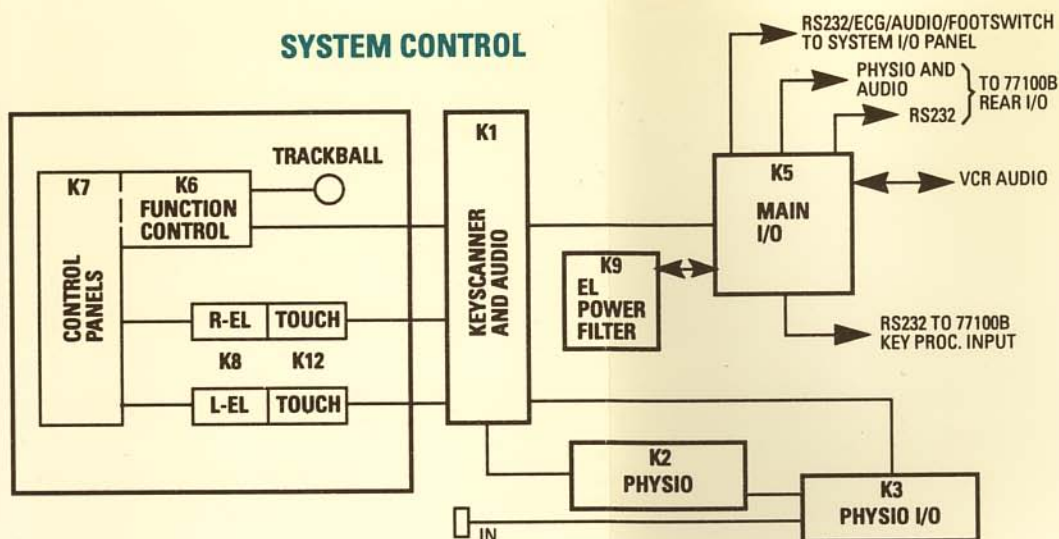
SYSTEM CONTROL

RS232/ECG/AUDIO/FOOTSWITCH TO SYSTEM I/O PANEL

PHYSIO AND AUDIO

RS232

TO 77100B REAR I/O

VCR AUDIO

K1

KEYSCANNER AND AUDIO

TRACKBALL

K7

K6 FUNCTION CONTROL

CONTROL PANELS

R-EL

TOUCH

K8

K12

L-EL

TOUCH

K9 EL POWER FILTER

K5 MAIN I/O

RS232 TO 77100B KEY PROC. INPUT

K2 PHYSIO

K3 PHYSIO I/O

IN